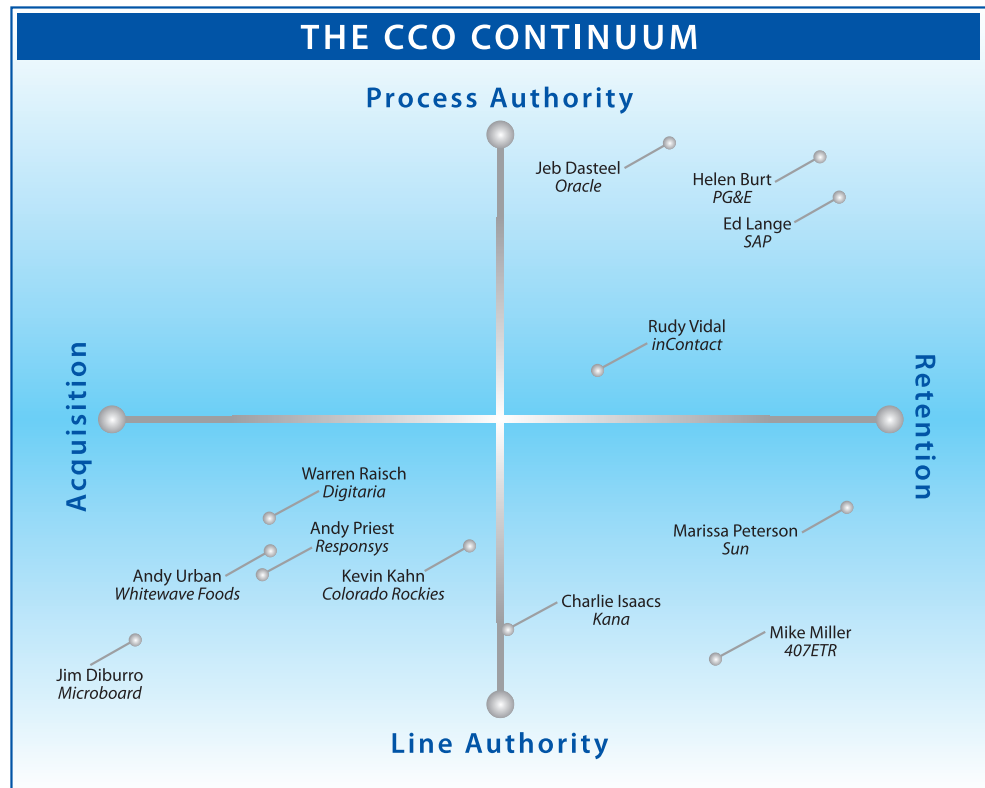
THE CCO CONTINUUM

Process Authority

Jeb Dasteel
Oracle

Helen Burt
PG&E

Ed Lange
SAP

Rudy Vidal
inContact

Acquisition

Retention

Warren Raisch
Digitaria

Andy Priest
Responsys

Andy Urban
Whitewave Foods

Kevin Kahn
Colorado Rockies

Marissa Peterson
Sun

Charlie Isaacs
Kana

Mike Miller
407ETR

Jim Diburro
Microboard

Line Authority